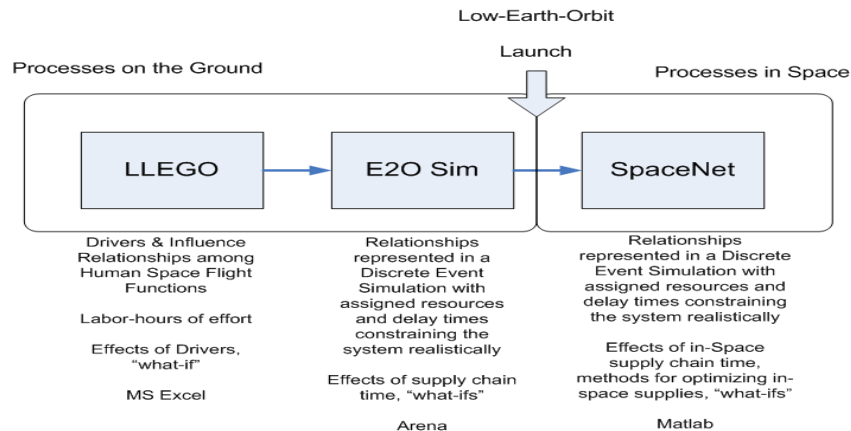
Low-Earth-Orbit

Launch

Processes on the Ground

Processes in Space

LLEGO

E2O Sim

SpaceNet

Drivers & Influence Relationships among Human Space Flight Functions

Labor-hours of effort

Effects of Drivers, “what-if”

MS Excel

Relationships represented in a Discrete Event Simulation with assigned resources and delay times constraining the system realistically

Effects of supply chain time, “what-ifs”

Arena

Relationships represented in a Discrete Event Simulation with assigned resources and delay times constraining the system realistically

Effects of in-Space supply chain time, methods for optimizing in-space supplies, “what-ifs”

Matlab